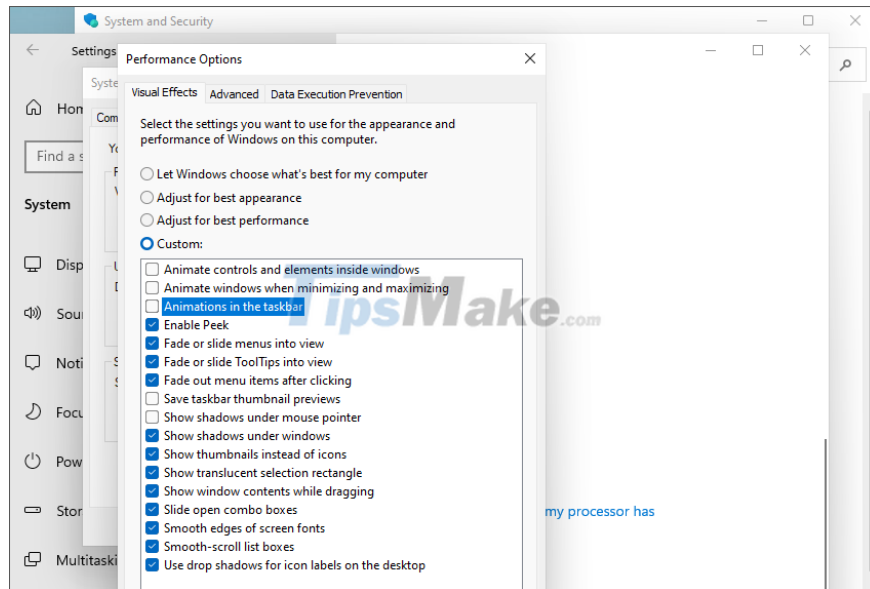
System and Security

Settings

Syste

Com

Yo

Hon

Find a s

System

Disp

Sour

Noti

Focu

Pow

Stor

Multitaski

Performance Options

Visual Effects | Advanced | Data Execution Prevention

Select the settings you want to use for the appearance and performance of Windows on this computer.

Let Windows choose what's best for my computer
Adjust for best appearance
Adjust for best performance
Custom:

Animate controls and elements inside windows
Animate windows when minimizing and maximizing
Animations in the taskbar
Enable Peek
Fade or slide menus into view
Fade or slide ToolTips into view
Fade out menu items after clicking
Save taskbar thumbnail previews
Show shadows under mouse pointer
Show shadows under windows
Show thumbnails instead of icons
Show translucent selection rectangle
Show window contents while dragging
Slide open combo boxes
Smooth edges of screen fonts
Smooth-scroll list boxes
Use drop shadows for icon labels on the desktop

TipsMake.com

my processor has